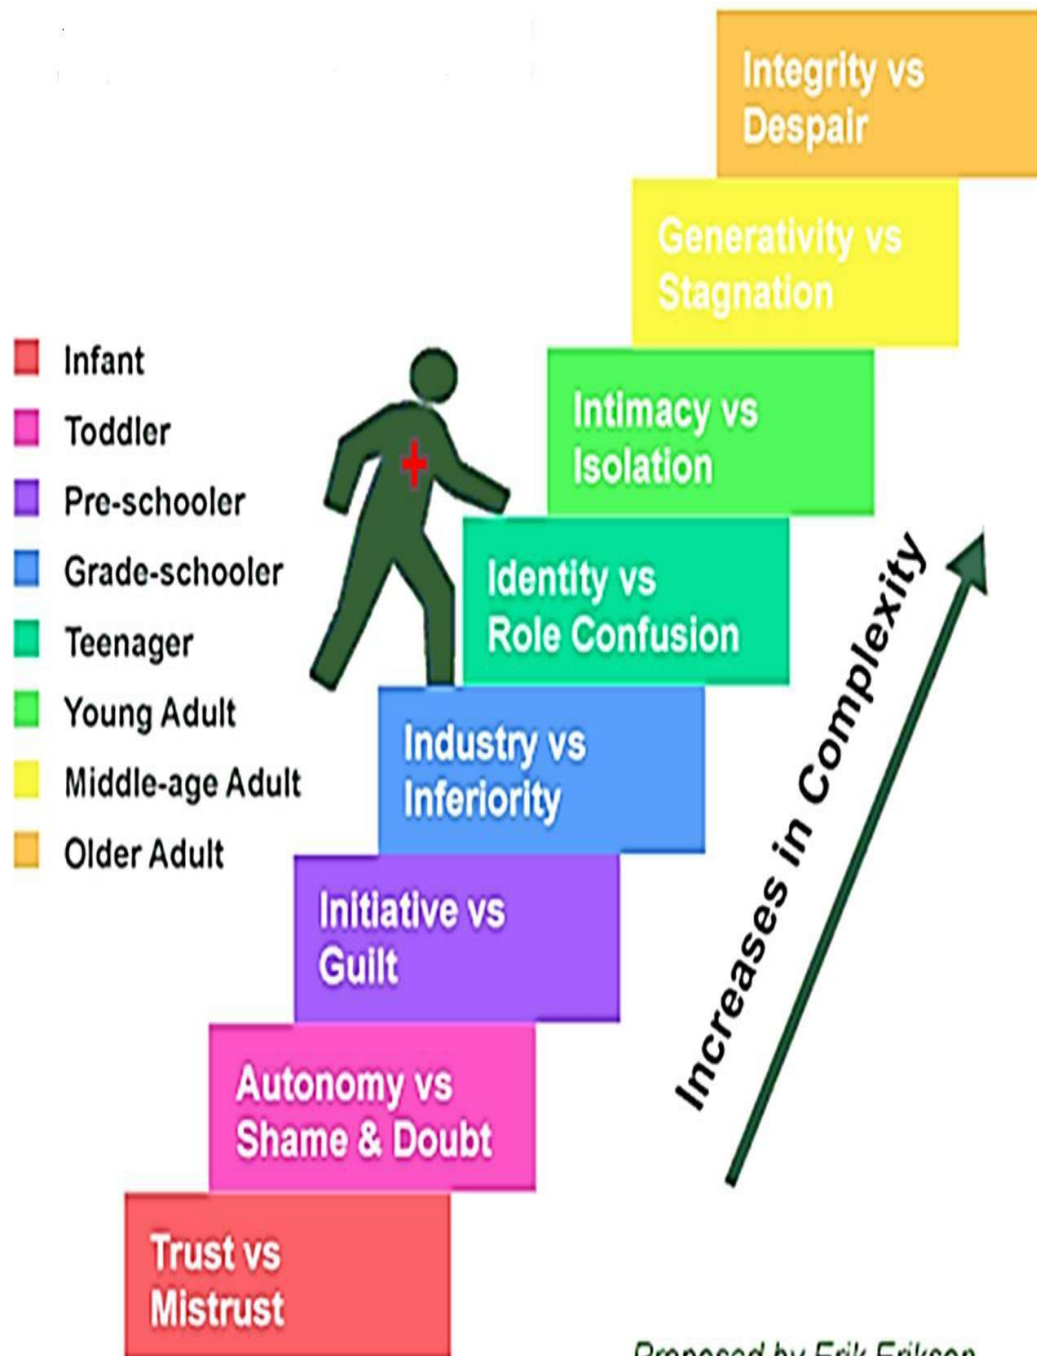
Integrity vs Despair

Generativity vs Stagnation

Infant

Toddler

Pre-schooler

Grade-schooler

Teenager

Young Adult

Middle-age Adult

Older Adult

Intimacy vs Isolation

Identity vs Role Confusion

Industry vs Inferiority

Initiative vs Guilt

Autonomy vs Shame & Doubt

Trust vs Mistrust

Increases in Complexity

Proposed by Erik Erikson